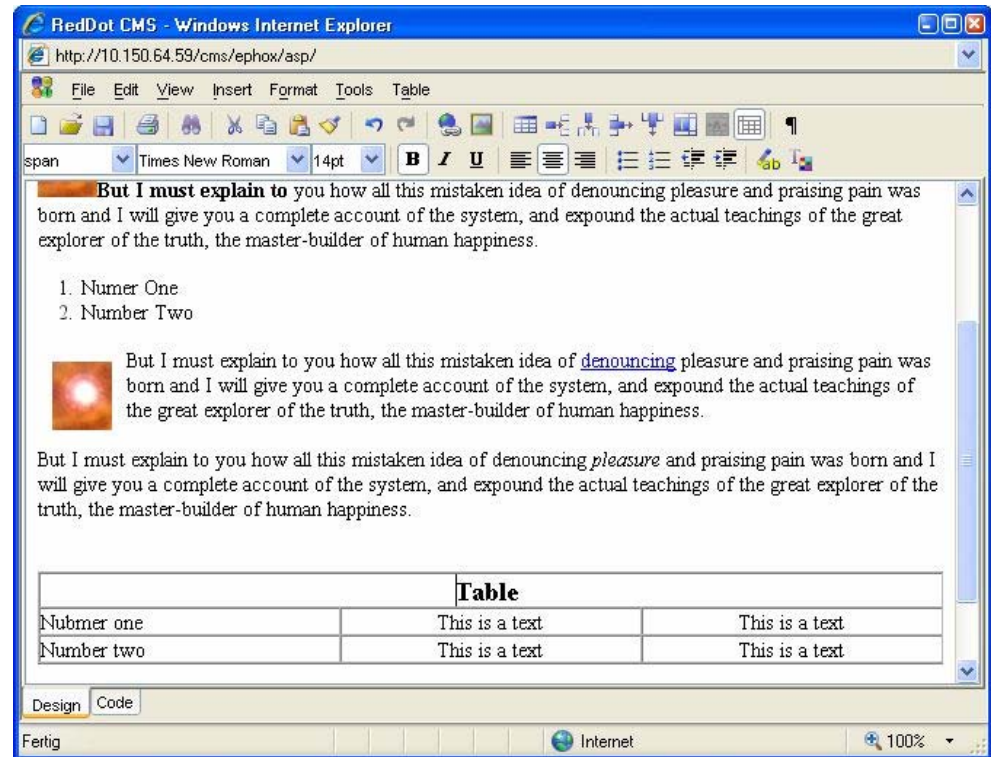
RedDot CMS - Windows Internet Explorer

http://10.150.64.59/cms/ephox/asp/

File Edit View Insert Format Tools Table

span Times New Roman 14pt B I U

**But I must explain to** you how all this mistaken idea of denouncing pleasure and praising pain was born and I will give you a complete account of the system, and expound the actual teachings of the great explorer of the truth, the master-builder of human happiness.

1. Numer One
2. Number Two

But I must explain to you how all this mistaken idea of denouncing pleasure and praising pain was born and I will give you a complete account of the system, and expound the actual teachings of the great explorer of the truth, the master-builder of human happiness.

But I must explain to you how all this mistaken idea of denouncing *pleasure* and praising pain was born and I will give you a complete account of the system, and expound the actual teachings of the great explorer of the truth, the master-builder of human happiness.

| Table | | |
|---|---|---|
| Nubmer one | This is a text | This is a text |
| Number two | This is a text | This is a text |

Design Code

Fertig Internet 100%